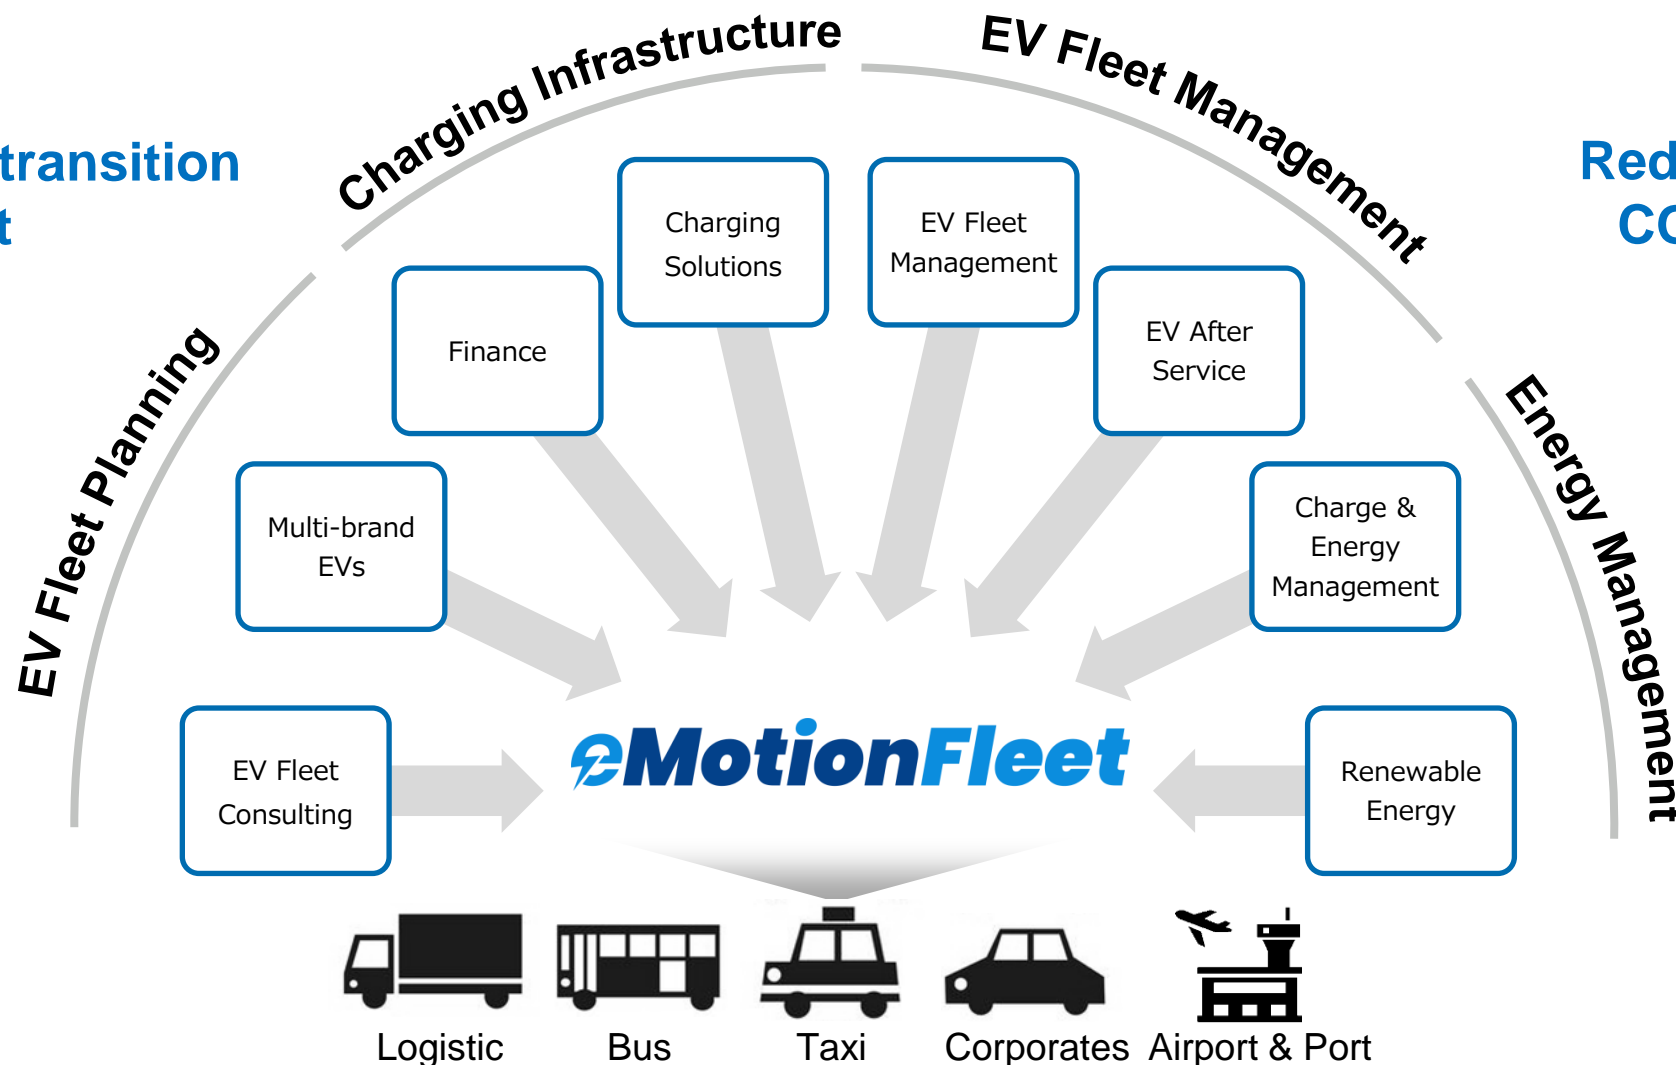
transition
t

Charging Infrastructure

EV Fleet Management

Red
CO

EV Fleet Planning

Energy Management

Charging Solutions

EV Fleet Management

Finance

EV After Service

Multi-brand EVs

Charge & Energy Management

EV Fleet Consulting

eMotionFleet

Renewable Energy

Logistic
Bus
Taxi
Corporates
Airport & Port